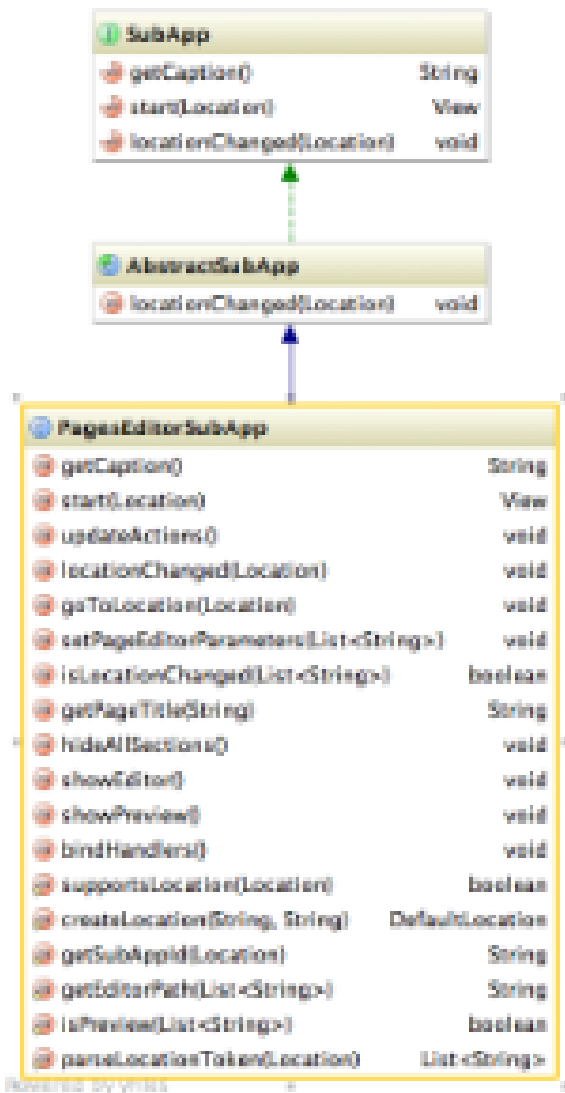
SubApp

| | |
|---|---|
| getCaption() | String |
| start(Location) | View |
| locationChanged(Location) | void |

AbstractSubApp

| | |
|---|---|
| locationChanged(Location) | void |

PagesEditorSubApp

| | |
|---|---|
| getCaption() | String |
| start(Location) | View |
| updateActions() | void |
| locationChanged(Location) | void |
| goToLocation(Location) | void |
| setPageEditorParameters(List<String>) | void |
| isLocationChanged(List<String>) | boolean |
| getPageTitle(String) | String |
| hideAllSections() | void |
| showEditor() | void |
| showPreview() | void |
| bindHandlers() | void |
| supportsLocation(Location) | boolean |
| createLocation(String, String) | DefaultLocation |
| getSubAppId(Location) | String |
| getEditorPath(List<String>) | String |
| isPreview(List<String>) | boolean |
| parseLocationToken(Location) | List<String> |

Powered by yFiles